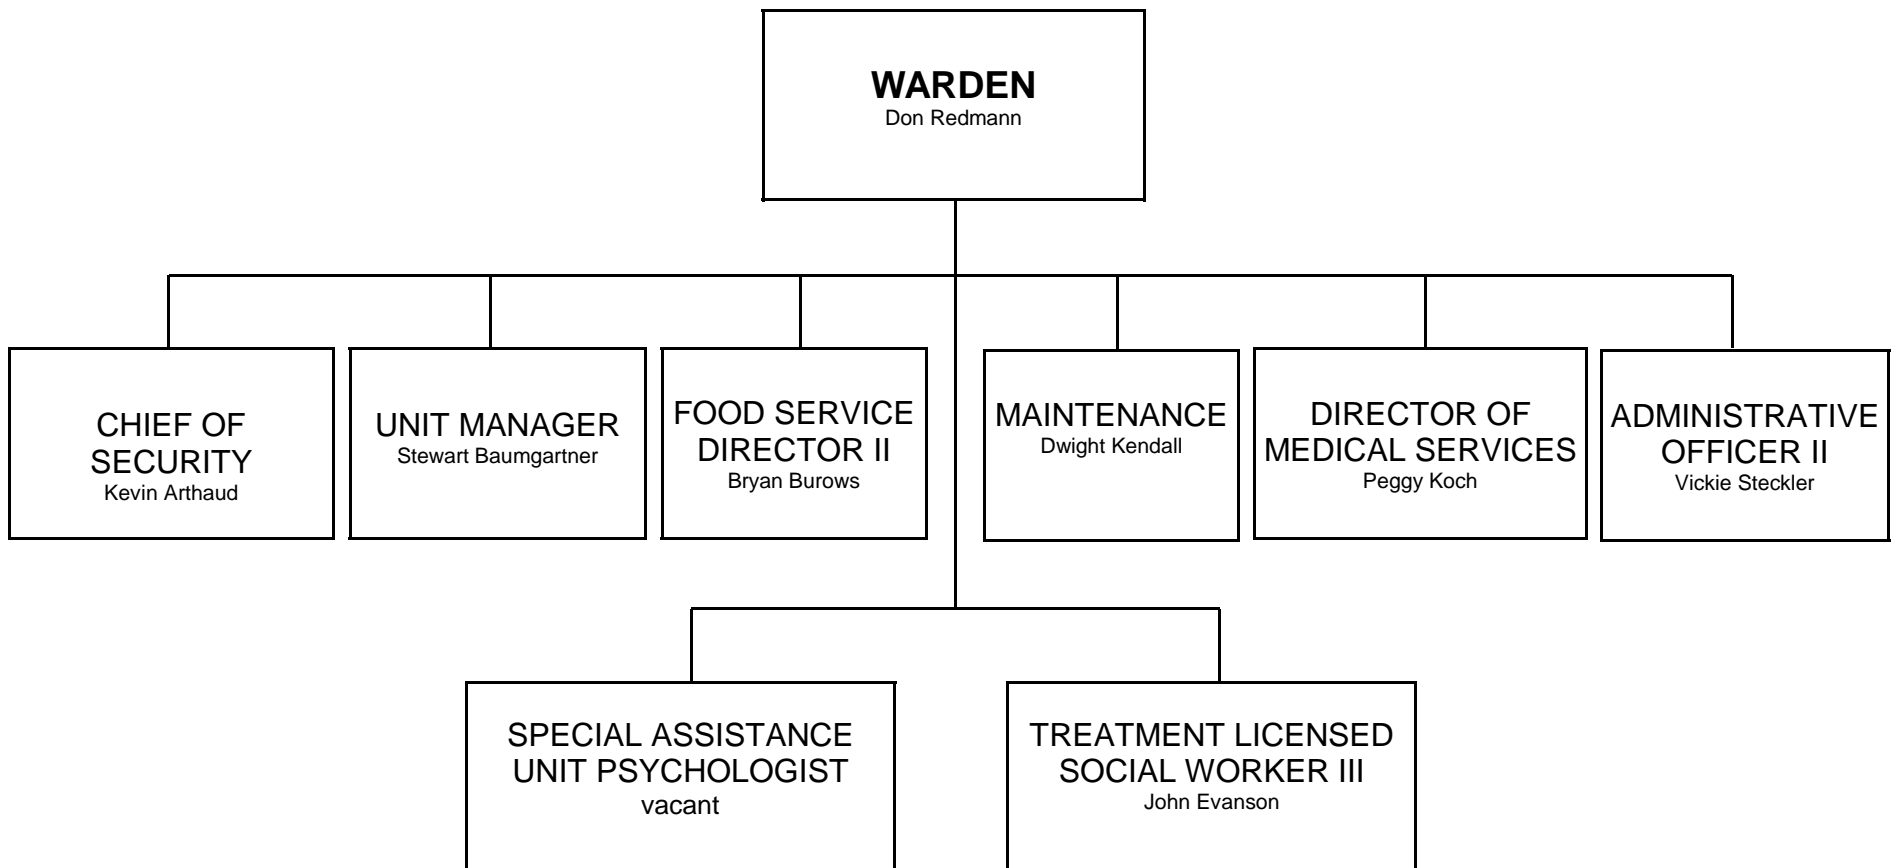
WARDEN
Don Redmann

CHIEF OF SECURITY
Kevin Arthaud

UNIT MANAGER
Stewart Baumgartner

FOOD SERVICE DIRECTOR II
Bryan Burows

MAINTENANCE
Dwight Kendall

DIRECTOR OF MEDICAL SERVICES
Peggy Koch

ADMINISTRATIVE OFFICER II
Vickie Steckler

SPECIAL ASSISTANCE UNIT PSYCHOLOGIST
vacant

TREATMENT LICENSED SOCIAL WORKER III
John Evanson